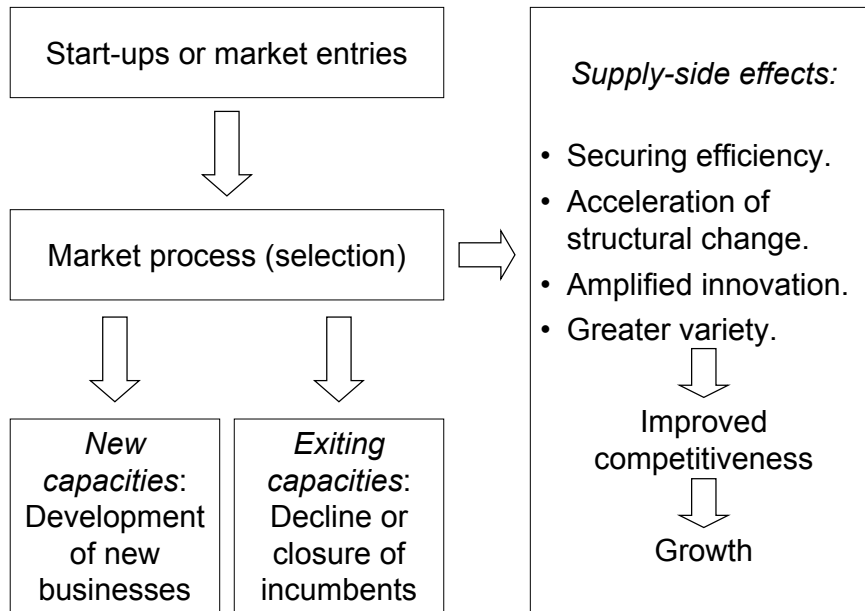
Start-ups or market entries

Market process (selection)

New capacities: Development of new businesses

Exiting capacities: Decline or closure of incumbents

Supply-side effects:

• Securing efficiency.
• Acceleration of structural change.
• Amplified innovation.
• Greater variety.

Improved competitiveness

Growth